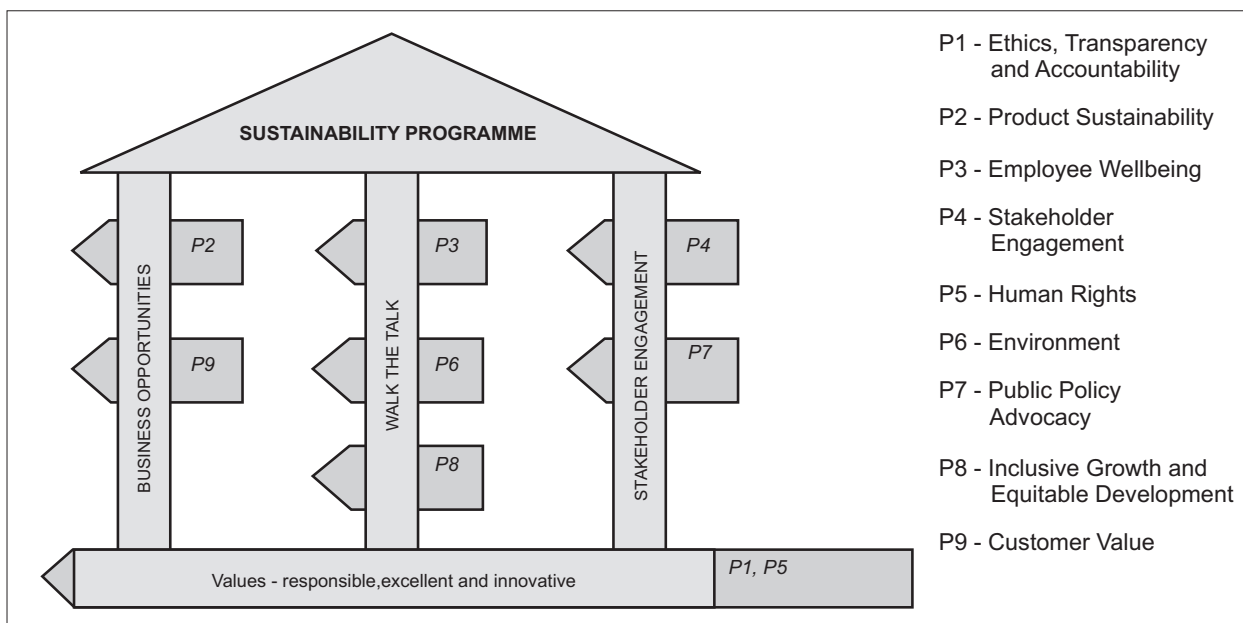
SUSTAINABILITY PROGRAMME

BUSINESS OPPORTUNITIES

P2

P9

WALK THE TALK

P3

P6

P8

STAKEHOLDER ENGAGEMENT

P4

P7

Values - responsible,excellent and innovative

P1, P5

P1 - Ethics, Transparency and Accountability

P2 - Product Sustainability

P3 - Employee Wellbeing

P4 - Stakeholder Engagement

P5 - Human Rights

P6 - Environment

P7 - Public Policy Advocacy

P8 - Inclusive Growth and Equitable Development

P9 - Customer Value